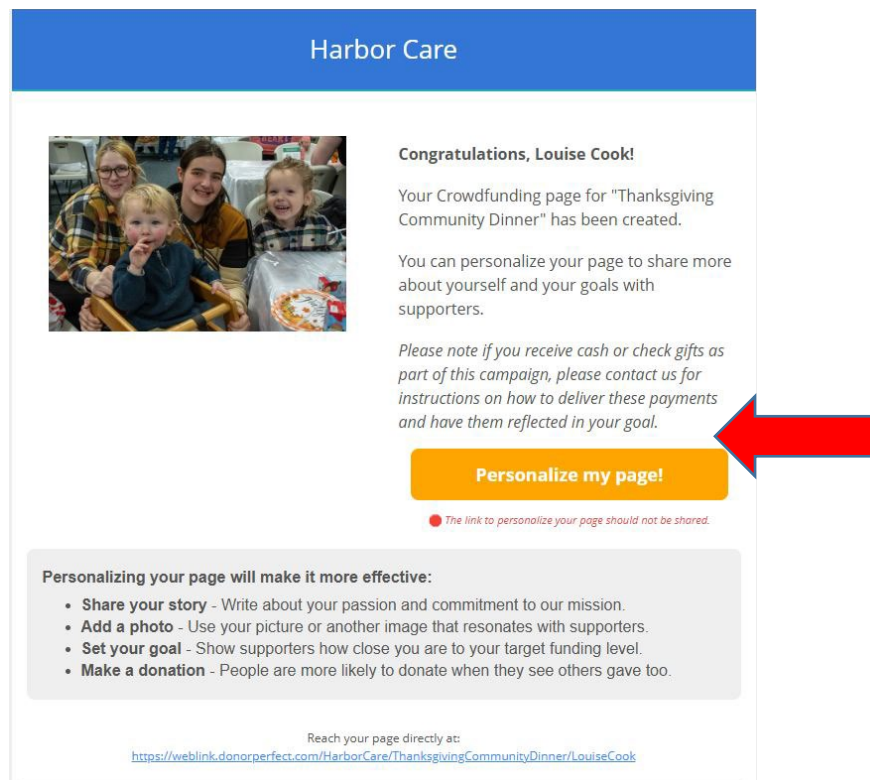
Harbor Care

Congratulations, Louise Cook!

Your Crowdfunding page for "Thanksgiving Community Dinner" has been created.

You can personalize your page to share more about yourself and your goals with supporters.

*Please note if you receive cash or check gifts as part of this campaign, please contact us for instructions on how to deliver these payments and have them reflected in your goal.*

Personalize my page!

The link to personalize your page should not be shared.

Personalizing your page will make it more effective:
- **Share your story** - Write about your passion and commitment to our mission.
- **Add a photo** - Use your picture or another image that resonates with supporters.
- **Set your goal** - Show supporters how close you are to your target funding level.
- **Make a donation** - People are more likely to donate when they see others gave too.

Reach your page directly at:
https://weblink.donorperfect.com/HarborCare/ThanksgivingCommunityDinner/LouiseCook